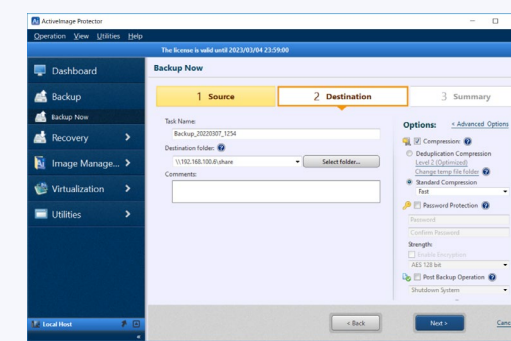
ActiveImage Protector

Operation View Utilities Help

The license is valid until 2023/03/04 23:59:00

Dashboard

Backup

Backup Now

Recovery

Image Manage...

Virtualization

Utilities

Local Host

Backup Now

1 Source

2 Destination

3 Summary

Task Name:

Backup_20220307_1254

Destination folder:

\\192.168.100.6\share

Select folder...

Comments:

Options: < Advanced Options

Compression:

Deduplication Compression

Level 2 (Optimized)

Change temp file folder

Standard Compression

Fast

Password Protection

Password

Confirm Password

Strength:

Enable Encryption

AES 128 bit

Post Backup Operation

Shutdown System

< Back

Next >

Canc